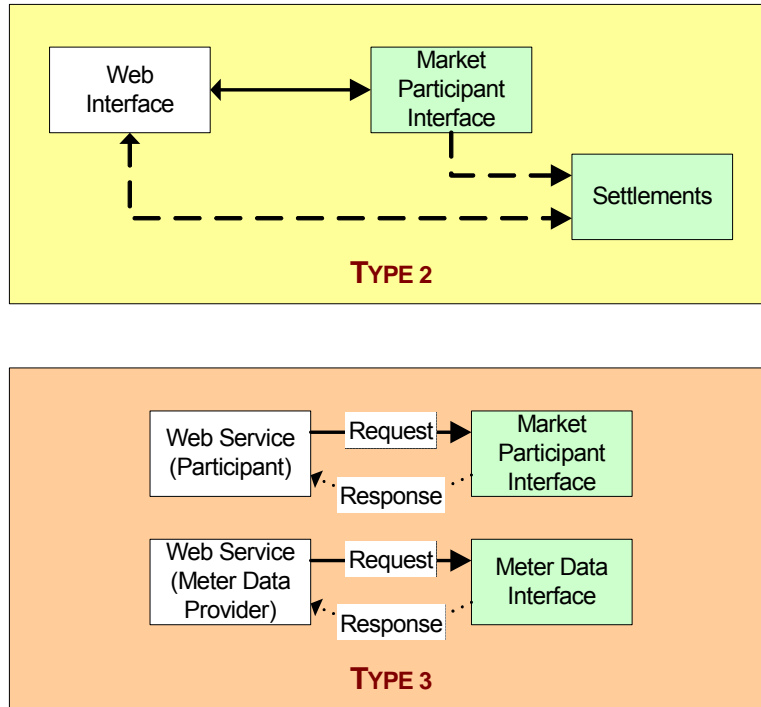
Web Interface

Market Participant Interface

Settlements

TYPE 2

Web Service (Participant)

Request

Response

Market Participant Interface

Web Service (Meter Data Provider)

Request

Response

Meter Data Interface

TYPE 3